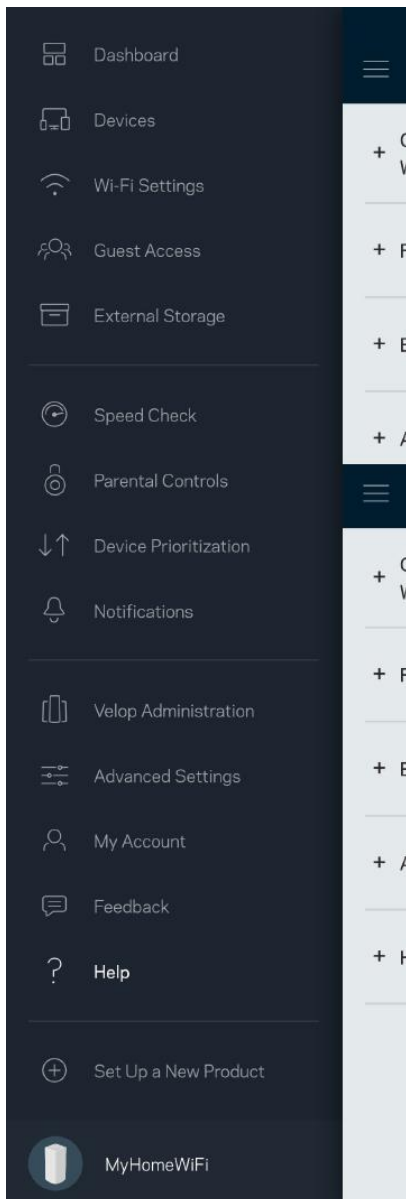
Dashboard
Devices
Wi-Fi Settings
Guest Access
External Storage
Speed Check
Parental Controls
Device Prioritization
Notifications
Velop Administration
Advanced Settings
My Account
Feedback
Help
Set Up a New Product
MyHomeWiFi

+ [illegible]
+ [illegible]
+ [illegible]
+ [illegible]
+ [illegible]
+ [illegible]
+ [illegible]
+ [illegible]
+ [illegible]